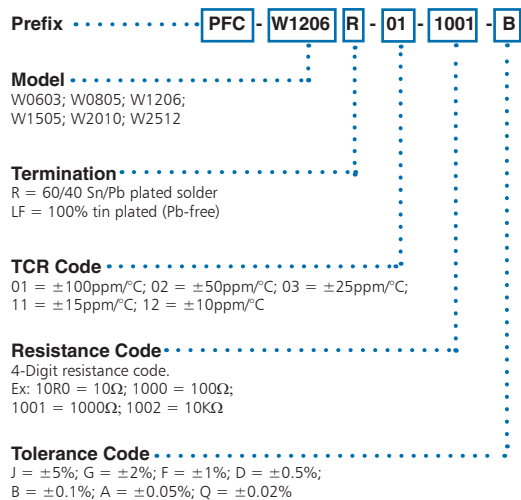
Prefix PFC - W1206 R - 01 - 1001 - B

Model
W0603; W0805; W1206;
W1505; W2010; W2512

Termination
R = 60/40 Sn/Pb plated solder
LF = 100% tin plated (Pb-free)

TCR Code
01 = ±100ppm/°C; 02 = ±50ppm/°C; 03 = ±25ppm/°C;
11 = ±15ppm/°C; 12 = ±10ppm/°C

Resistance Code
4-Digit resistance code.
Ex: 10R0 = 10Ω; 1000 = 100Ω;
1001 = 1000Ω; 1002 = 10KΩ

Tolerance Code
J = ±5%; G = ±2%; F = ±1%; D = ±0.5%;
B = ±0.1%; A = ±0.05%; Q = ±0.02%